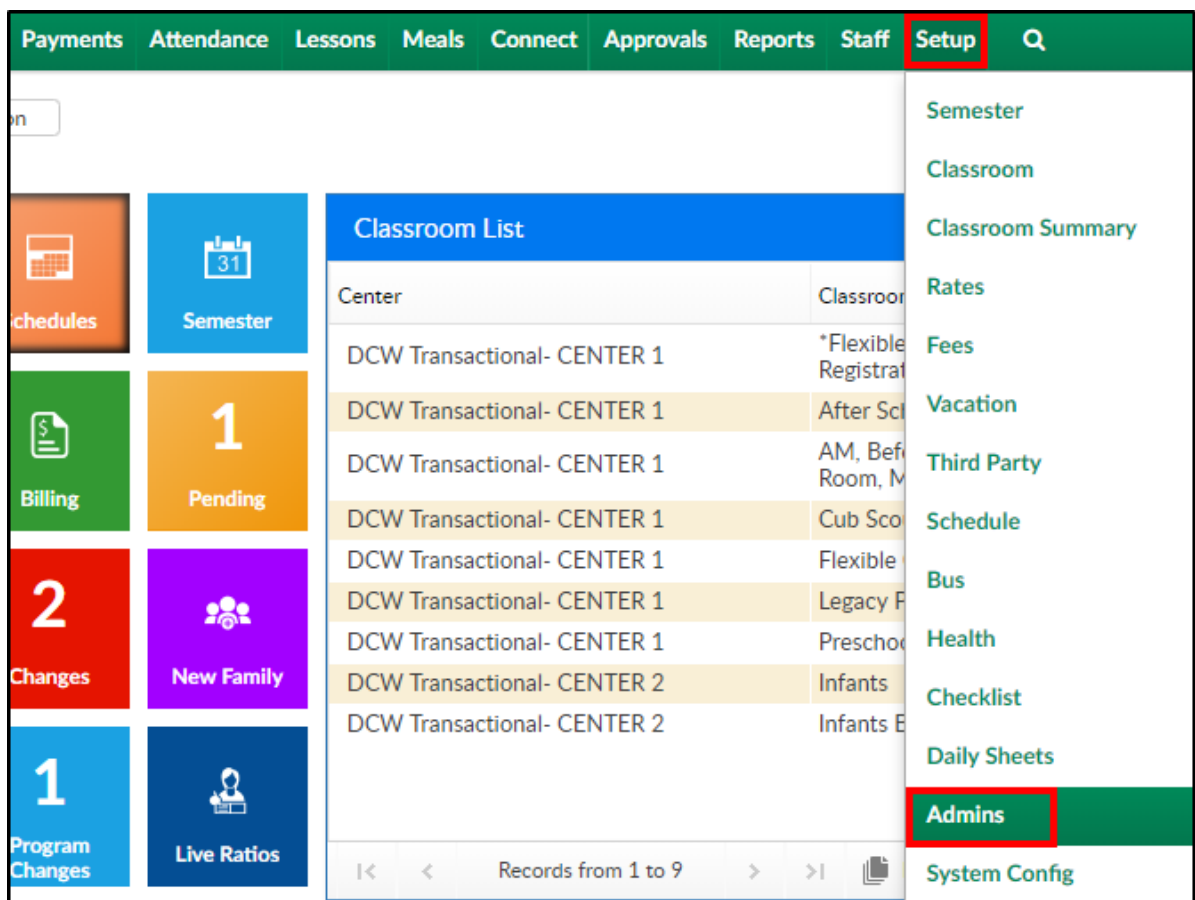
Payments Attendance Lessons Meals Connect Approvals Reports Staff Setup

on

chedules

31

Semester

Billing

1

Pending

2

Changes

New Family

1

Program Changes

Live Ratios

Classroom List

| Center | Classroor |
|---|---|
| DCW Transactional- CENTER 1 | *Flexible Registrat |
| DCW Transactional- CENTER 1 | After Sc |
| DCW Transactional- CENTER 1 | AM, Bef Room, M |
| DCW Transactional- CENTER 1 | Cub Sco |
| DCW Transactional- CENTER 1 | Flexible |
| DCW Transactional- CENTER 1 | Legacy F |
| DCW Transactional- CENTER 1 | Prescho |
| DCW Transactional- CENTER 2 | Infants |
| DCW Transactional- CENTER 2 | Infants E |

Records from 1 to 9

Semester
Classroom
Classroom Summary
Rates
Fees
Vacation
Third Party
Schedule
Bus
Health
Checklist
Daily Sheets
Admins
System Config